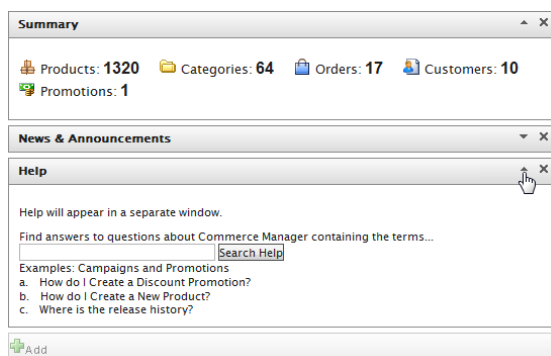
Summary

Products: 1320 Categories: 64 Orders: 17 Customers: 10
Promotions: 1

News & Announcements

Help

Help will appear in a separate window.

Find answers to questions about Commerce Manager containing the terms...
Search Help
Examples: Campaigns and Promotions
a. How do I Create a Discount Promotion?
b. How do I Create a New Product?
c. Where is the release history?

Add